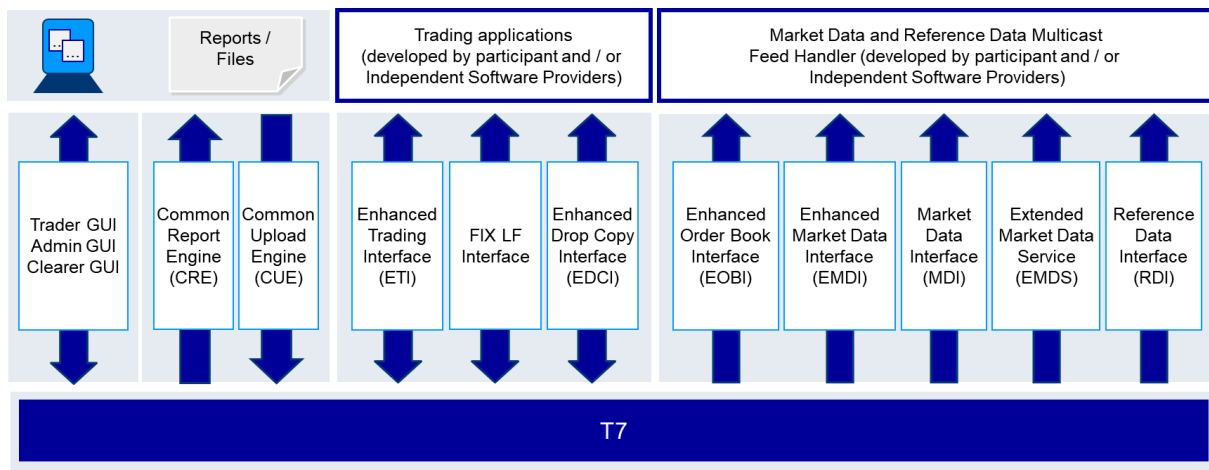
Reports / Files

Trading applications (developed by participant and / or Independent Software Providers)

Market Data and Reference Data Multicast Feed Handler (developed by participant and / or Independent Software Providers)

Trader GUI
Admin GUI
Clearer GUI

Common Report Engine (CRE)

Common Upload Engine (CUE)

Enhanced Trading Interface (ETI)

FIX LF Interface

Enhanced Drop Copy Interface (EDCI)

Enhanced Order Book Interface (EOBI)

Enhanced Market Data Interface (EMDI)

Market Data Interface (MDI)

Extended Market Data Service (EMDS)

Reference Data Interface (RDI)

T7